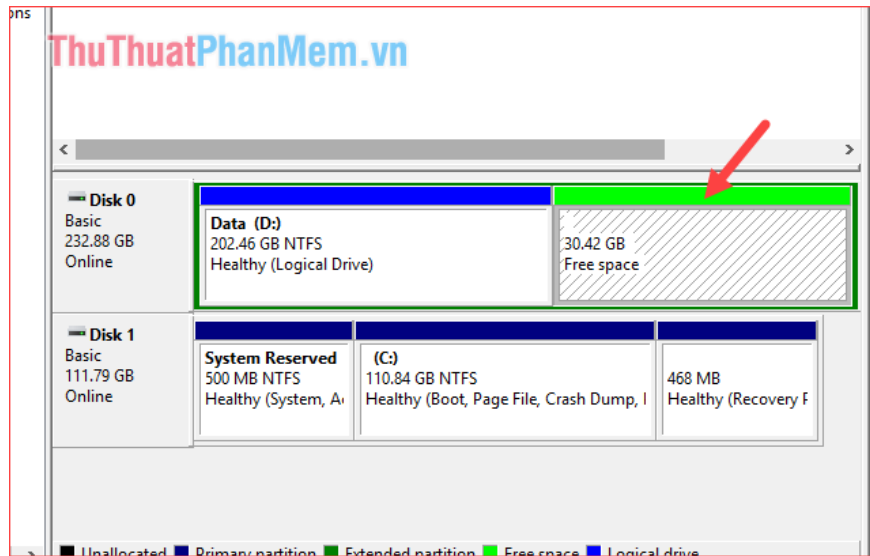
ons

ThuThuatPhanMem.vn

Disk 0
Basic
232.88 GB
Online

Data (D:)
202.46 GB NTFS
Healthy (Logical Drive)

30.42 GB
Free space

Disk 1
Basic
111.79 GB
Online

System Reserved
500 MB NTFS
Healthy (System, A

(C:)
110.84 GB NTFS
Healthy (Boot, Page File, Crash Dump, I

468 MB
Healthy (Recovery P

Unallocated Primary partition Extended partition Free space Logical drive